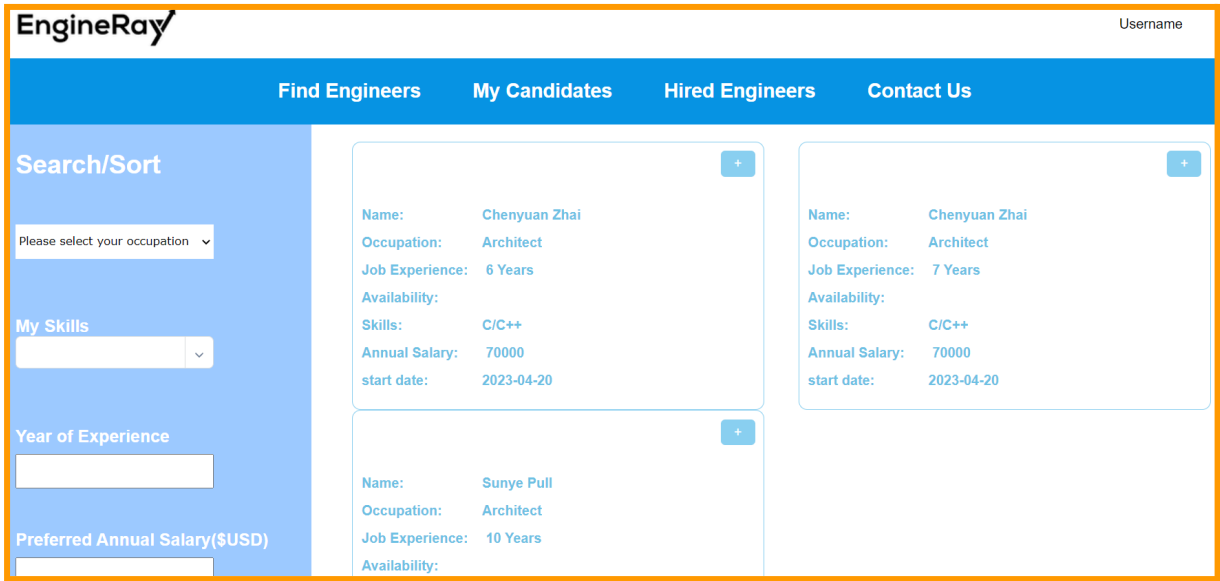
EngineRay

Username

Find Engineers My Candidates Hired Engineers Contact Us

Search/Sort

Please select your occupation

My Skills

Year of Experience

Preferred Annual Salary($USD)

+

Name: Chenyuan Zhai
Occupation: Architect
Job Experience: 6 Years
Availability:
Skills: C/C++
Annual Salary: 70000
start date: 2023-04-20

+

Name: Chenyuan Zhai
Occupation: Architect
Job Experience: 7 Years
Availability:
Skills: C/C++
Annual Salary: 70000
start date: 2023-04-20

+

Name: Sunye Pull
Occupation: Architect
Job Experience: 10 Years
Availability: